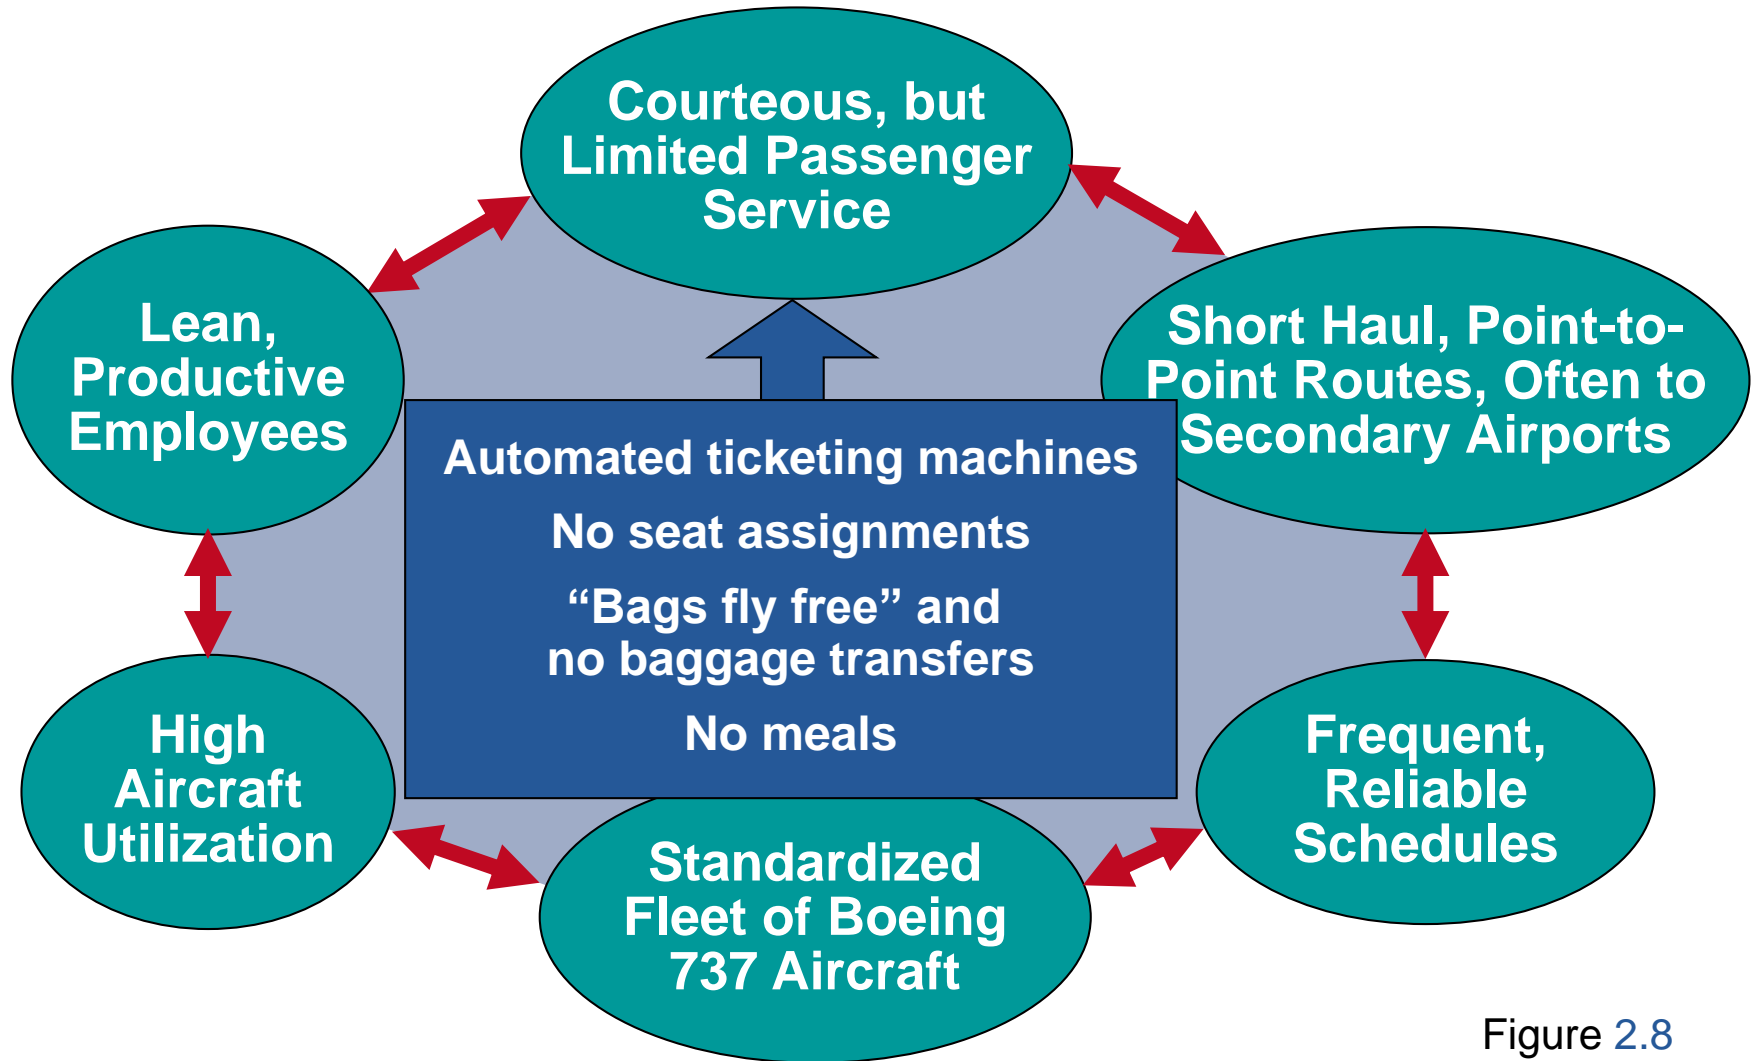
Courteous, but Limited Passenger Service

Lean, Productive Employees

Short Haul, Point-to-Point Routes, Often to Secondary Airports

Automated ticketing machines

No seat assignments

“Bags fly free” and no baggage transfers

No meals

High Aircraft Utilization

Frequent, Reliable Schedules

Standardized Fleet of Boeing 737 Aircraft

Figure 2.8